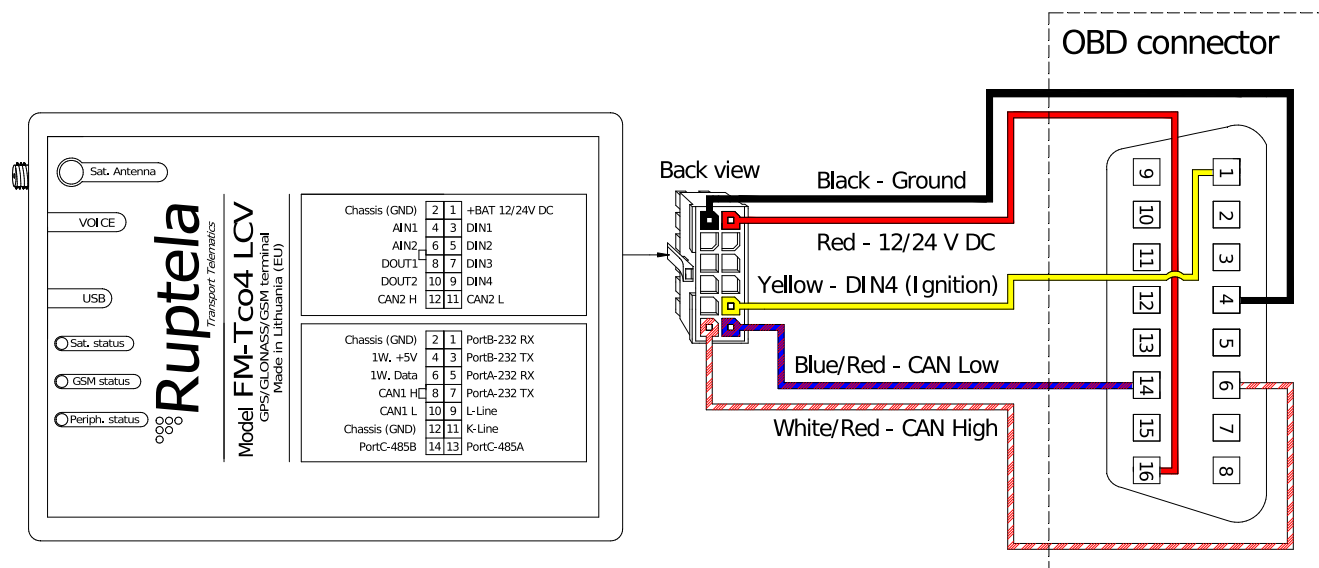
OBD connector

Sat. Antenna

VOICE

USB

Sat. status

GSM status

Periph. status

Ruptela
Transport Telematics

Model FM-Tco4 LCV
GPS/GLONASS/GSM terminal
Made in Lithuania (EU)

| Chassis (GND) | 2 | 1 | +BAT 12/24V DC |
|---|---|---|---|
| AIN1 | 4 | 3 | DIN1 |
| AIN2 | 6 | 5 | DIN2 |
| DOUT1 | 8 | 7 | DIN3 |
| DOUT2 | 10 | 9 | DIN4 |
| CAN2 H | 12 | 11 | CAN2 L |

| Chassis (GND) | 2 | 1 | PortB-232 RX |
|---|---|---|---|
| 1W. +5V | 4 | 3 | PortB-232 TX |
| 1W. Data | 6 | 5 | PortA-232 RX |
| CAN1 H | 8 | 7 | PortA-232 TX |
| CAN1 L | 10 | 9 | L-Line |
| Chassis (GND) | 12 | 11 | K-Line |
| PortC-485B | 14 | 13 | PortC-485A |

Back view

Black - Ground

Red - 12/24 V DC

Yellow - DIN4 (Ignition)

Blue/Red - CAN Low

White/Red - CAN High

9 10 11 12 13 14 15 16

1 2 3 4 5 6 7 8